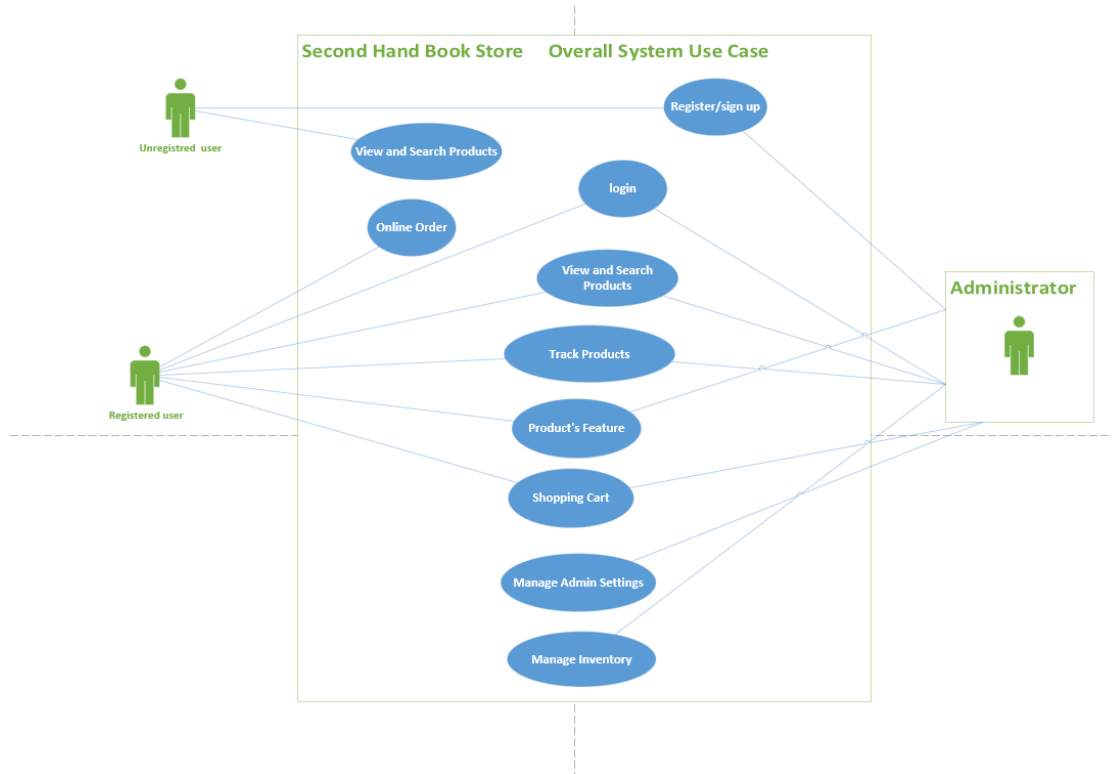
Second Hand Book Store Overall System Use Case

Unregistred user

Register/sign up

View and Search Products

login

Online Order

View and Search Products

Administrator

Registered user

Track Products

Product's Feature

Shopping Cart

Manage Admin Settings

Manage Inventory